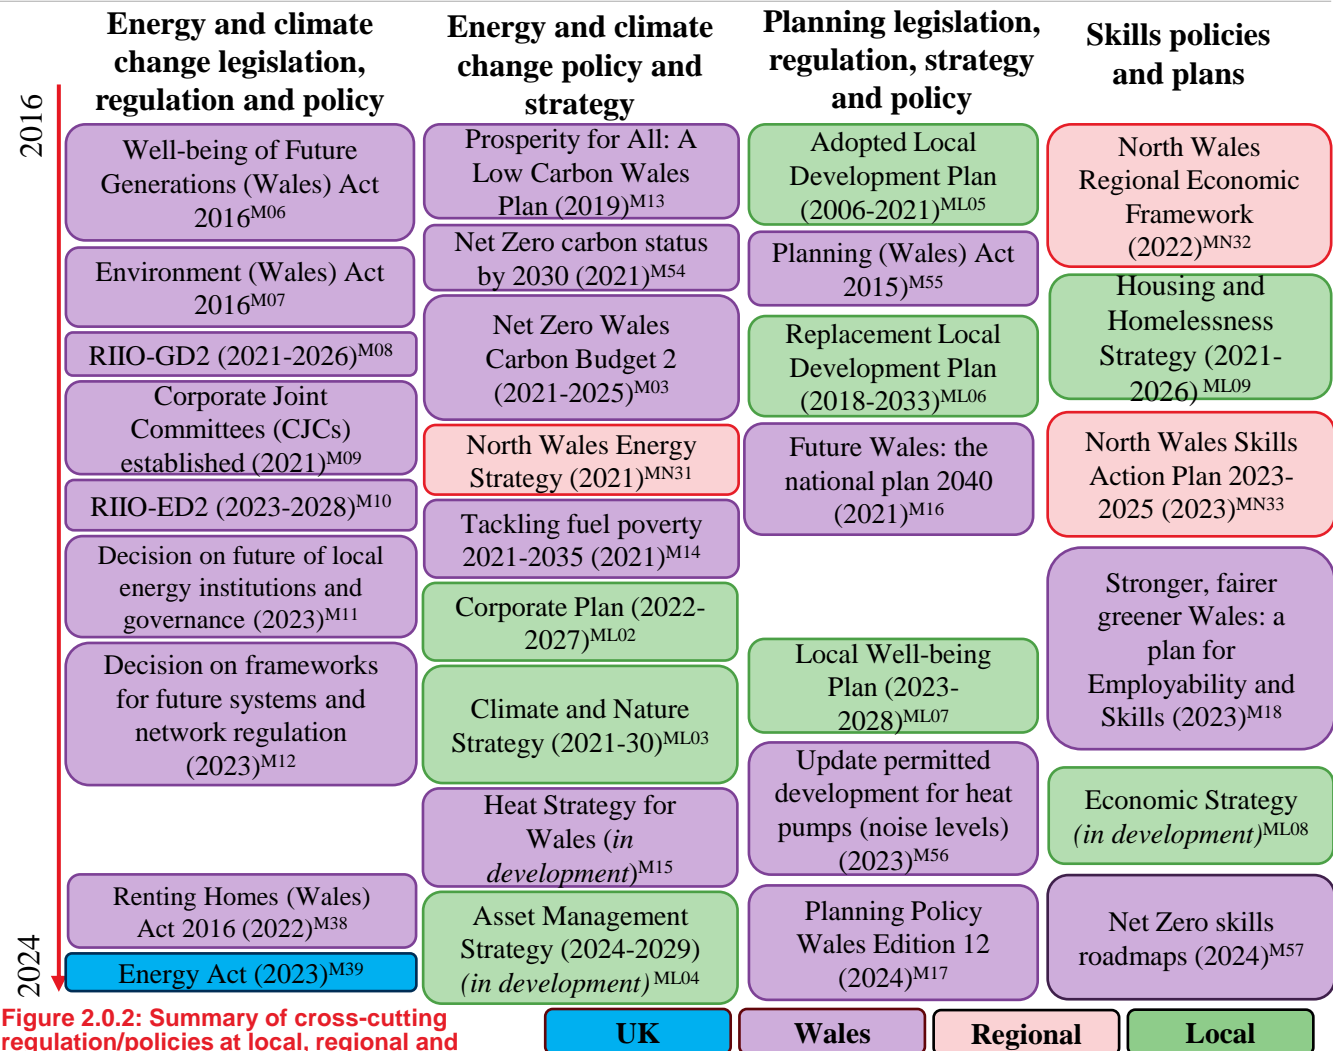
Energy and climate change legislation, regulation and policy

Energy and climate change policy and strategy

Planning legislation, regulation, strategy and policy

Skills policies and plans

2016

2024

Well-being of Future Generations (Wales) Act 2016$^{M06}$

Environment (Wales) Act 2016$^{M07}$

RIIO-GD2 (2021-2026)$^{M08}$

Corporate Joint Committees (CJCs) established (2021)$^{M09}$

RIIO-ED2 (2023-2028)$^{M10}$

Decision on future of local energy institutions and governance (2023)$^{M11}$

Decision on frameworks for future systems and network regulation (2023)$^{M12}$

Renting Homes (Wales) Act 2016 (2022)$^{M38}$

Energy Act (2023)$^{M39}$

Prosperity for All: A Low Carbon Wales Plan (2019)$^{M13}$

Net Zero carbon status by 2030 (2021)$^{M54}$

Net Zero Wales Carbon Budget 2 (2021-2025)$^{M03}$

North Wales Energy Strategy (2021)$^{MN31}$

Tackling fuel poverty 2021-2035 (2021)$^{M14}$

Corporate Plan (2022-2027)$^{ML02}$

Climate and Nature Strategy (2021-30)$^{ML03}$

Heat Strategy for Wales (*in development*)$^{M15}$

Asset Management Strategy (2024-2029) (*in development*)$^{ML04}$

Adopted Local Development Plan (2006-2021)$^{ML05}$

Planning (Wales) Act 2015)$^{M55}$

Replacement Local Development Plan (2018-2033)$^{ML06}$

Future Wales: the national plan 2040 (2021)$^{M16}$

Local Well-being Plan (2023-2028)$^{ML07}$

Update permitted development for heat pumps (noise levels) (2023)$^{M56}$

Planning Policy Wales Edition 12 (2024)$^{M17}$

North Wales Regional Economic Framework (2022)$^{MN32}$

Housing and Homelessness Strategy (2021-2026) $^{ML09}$

North Wales Skills Action Plan 2023-2025 (2023)$^{MN33}$

Stronger, fairer greener Wales: a plan for Employability and Skills (2023)$^{M18}$

Economic Strategy (*in development*)$^{ML08}$

Net Zero skills roadmaps (2024)$^{M57}$

Figure 2.0.2: Summary of cross-cutting regulation/policies at local, regional and

UK | Wales | Regional | Local